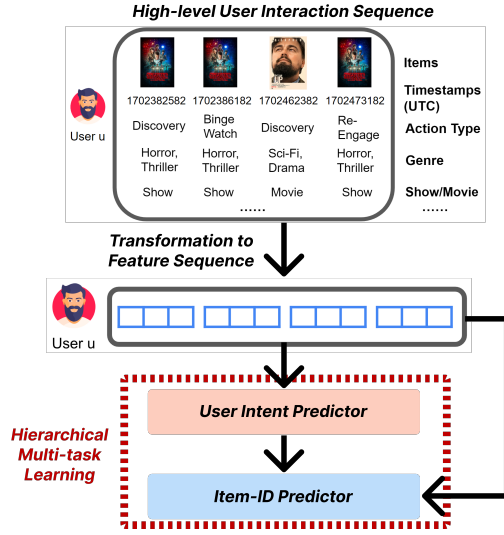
High-level User Interaction Sequence

User u

| 1702382582 | 1702386182 | 1702462382 | 1702473182 |
|---|---|---|---|
| Discovery | Binge Watch | Discovery | Re-Engage |
| Horror, Thriller | Horror, Thriller | Sci-Fi, Drama | Horror, Thriller |
| Show | Show | Movie | Show |

……

Items
Timestamps (UTC)
Action Type
Genre
Show/Movie
……

Transformation to Feature Sequence

User u

Hierarchical Multi-task Learning

User Intent Predictor

Item-ID Predictor